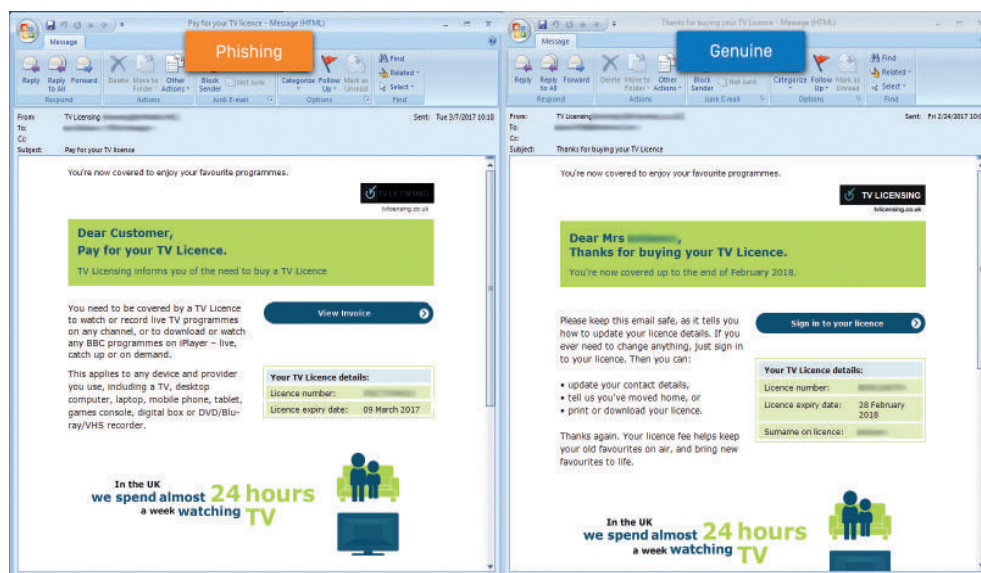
Pay for your TV licence - Message (HTML)

Message

Reply Reply to All Forward
Respond
Delete Move to Folder Other Actions
Actions
Block Sender Not Junk
Junk E-mail
Categorize Follow Up Mark as Unread
Options
Find Related Select
Find

Phishing

From: TV Licensing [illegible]
To:
Cc:
Subject: Pay for your TV licence
Sent: Tue 3/7/2017 10:18

You're now covered to enjoy your favourite programmes.

TV LICENSING
tvlicensing.co.uk

Dear Customer,
Pay for your TV Licence.
TV Licensing informs you of the need to buy a TV Licence

You need to be covered by a TV Licence to watch or record live TV programmes on any channel, or to download or watch any BBC programmes on iPlayer – live, catch up or on demand.

This applies to any device and provider you use, including a TV, desktop computer, laptop, mobile phone, tablet, games console, digital box or DVD/Blu-ray/VHS recorder.

View invoice

| Your TV Licence details: | |
|---|---|
| Licence number: | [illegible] |
| Licence expiry date: | 09 March 2017 |

In the UK
we spend almost 24 hours
a week watching TV

Thanks for buying your TV Licence - Message (HTML)

Message

Reply Reply to All Forward
Respond
Delete Move to Folder Other Actions
Actions
Block Sender Not Junk
Junk E-mail
Categorize Follow Up Mark as Unread
Options
Find Related Select
Find

Genuine

From: TV Licensing
To:
Cc:
Subject: Thanks for buying your TV Licence
Sent: Fri 2/24/2017 10:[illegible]

You're now covered to enjoy your favourite programmes.

TV LICENSING
tvlicensing.co.uk

Dear Mrs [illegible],
Thanks for buying your TV Licence.
You're now covered up to the end of February 2018.

Please keep this email safe, as it tells you how to update your licence details. If you ever need to change anything, just sign in to your licence. Then you can:

• update your contact details,
• tell us you've moved home, or
• print or download your licence.

Thanks again. Your licence fee helps keep your old favourites on air, and bring new favourites to life.

Sign in to your licence

| Your TV Licence details: | |
|---|---|
| Licence number: | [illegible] |
| Licence expiry date: | 28 February 2018 |
| Surname on licence: | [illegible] |

In the UK
we spend almost 24 hours
a week watching TV